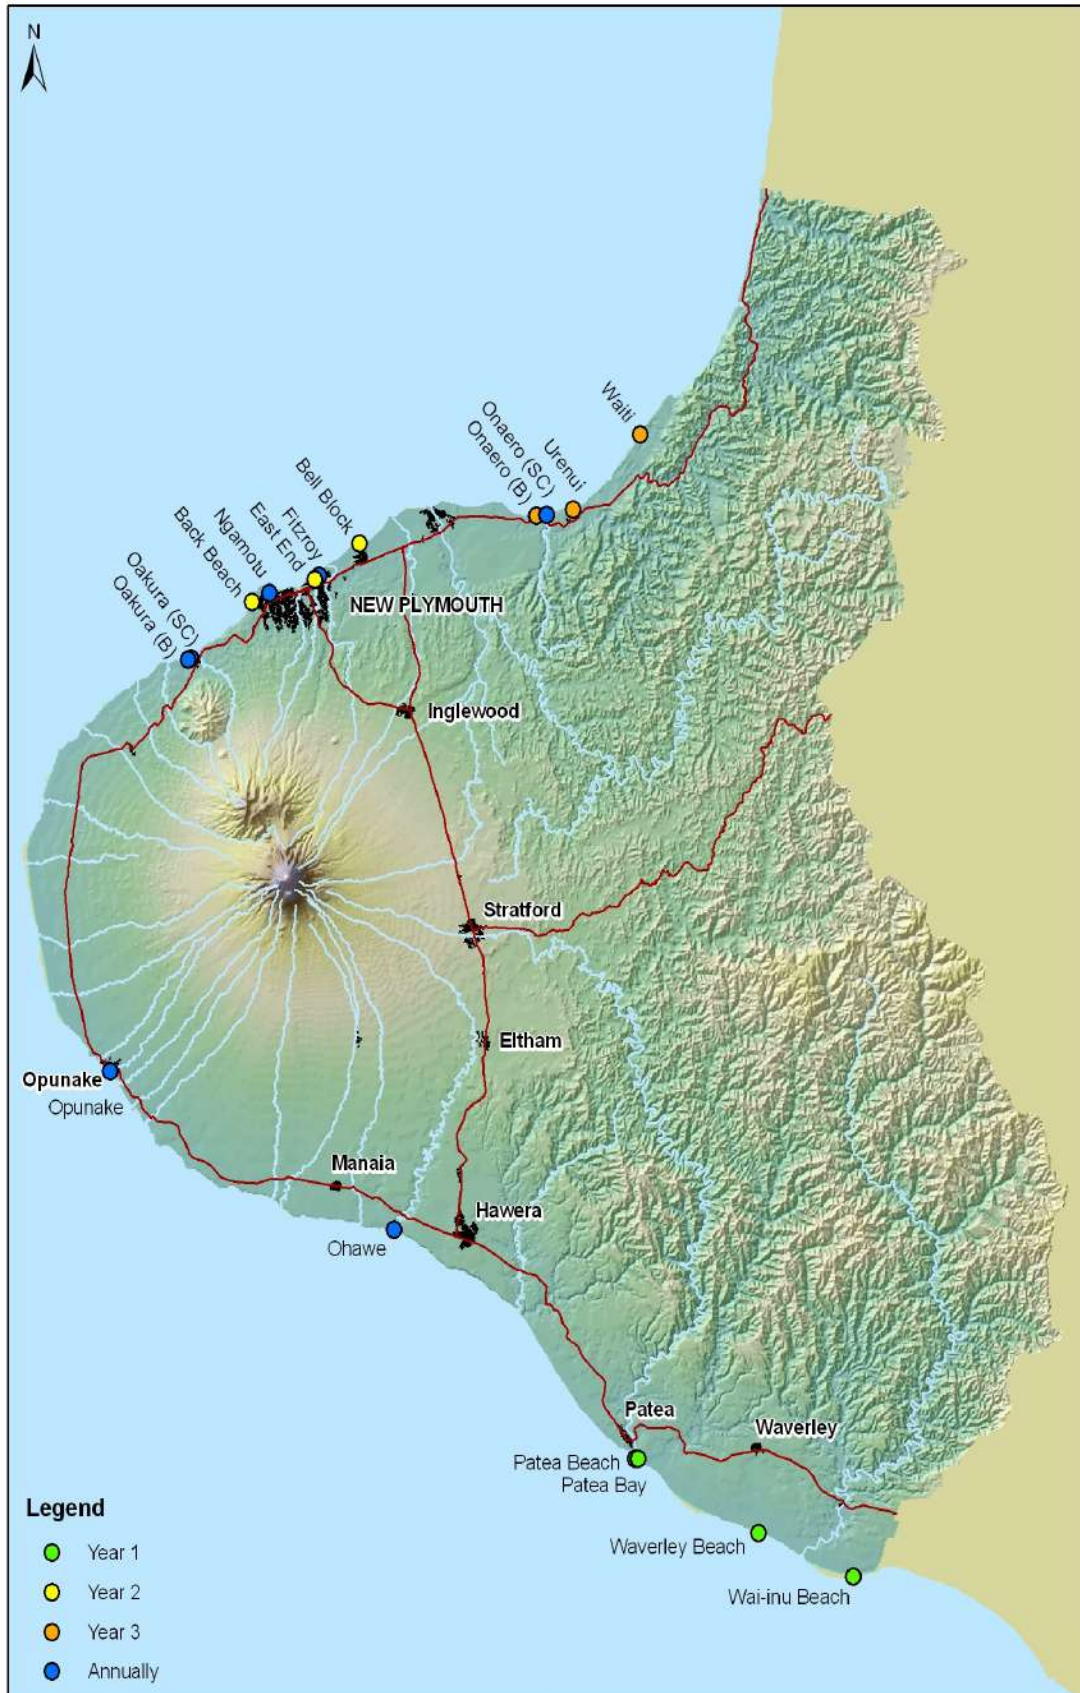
N

Waiti
Onaero (SC)
Onaero (B)
Urenui
Bell Block
Fitzroy
East End
Ngamotu
Back Beach
Oakura (SC)
Oakura (B)
NEW PLYMOUTH
Inglewood
Stratford
Eltham
Opunake
Opunake
Manaia
Hawera
Ohawe
Patea
Waverley
Patea Beach
Patea Bay
Waverley Beach
Wai-inu Beach

Legend
Year 1
Year 2
Year 3
Annually